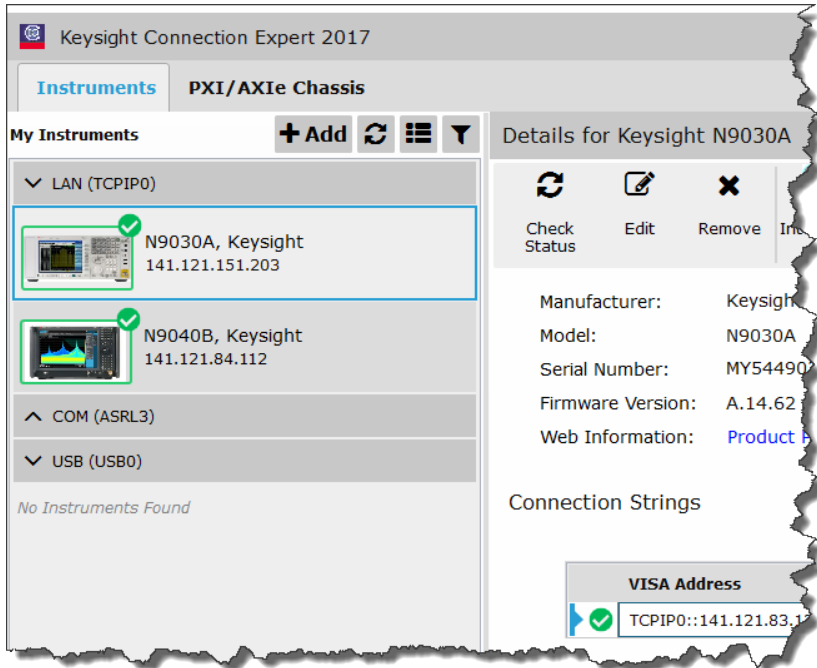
Keysight Connection Expert 2017

Instruments
PXI/AXIe Chassis

My Instruments
Add

LAN (TCPIP0)

N9030A, Keysight
141.121.151.203

N9040B, Keysight
141.121.84.112

COM (ASRL3)

USB (USB0)

No Instruments Found

Details for Keysight N9030A

Check Status
Edit
Remove
In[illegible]

Manufacturer: Keysigh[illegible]
Model: N9030A
Serial Number: MY5449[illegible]
Firmware Version: A.14.62
Web Information: Product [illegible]

Connection Strings

VISA Address
TCPIP0::141.121.83.1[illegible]